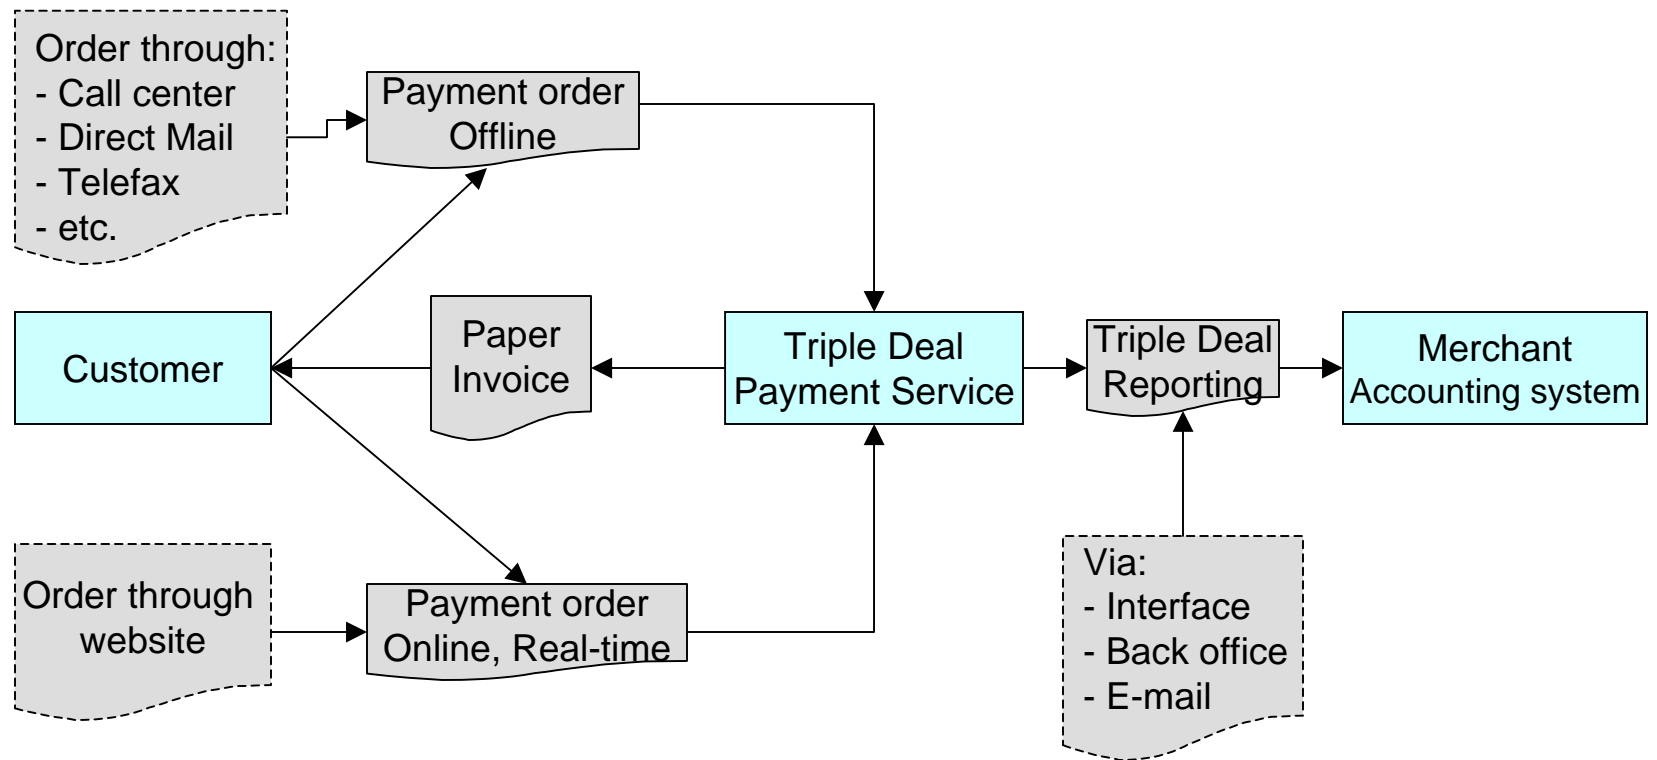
Order through:
- Call center
- Direct Mail
- Telefax
- etc.

Payment order
Offline

Customer

Paper
Invoice

Triple Deal
Payment Service

Triple Deal
Reporting

Merchant
Accounting system

Order through
website

Payment order
Online, Real-time

Via:
- Interface
- Back office
- E-mail